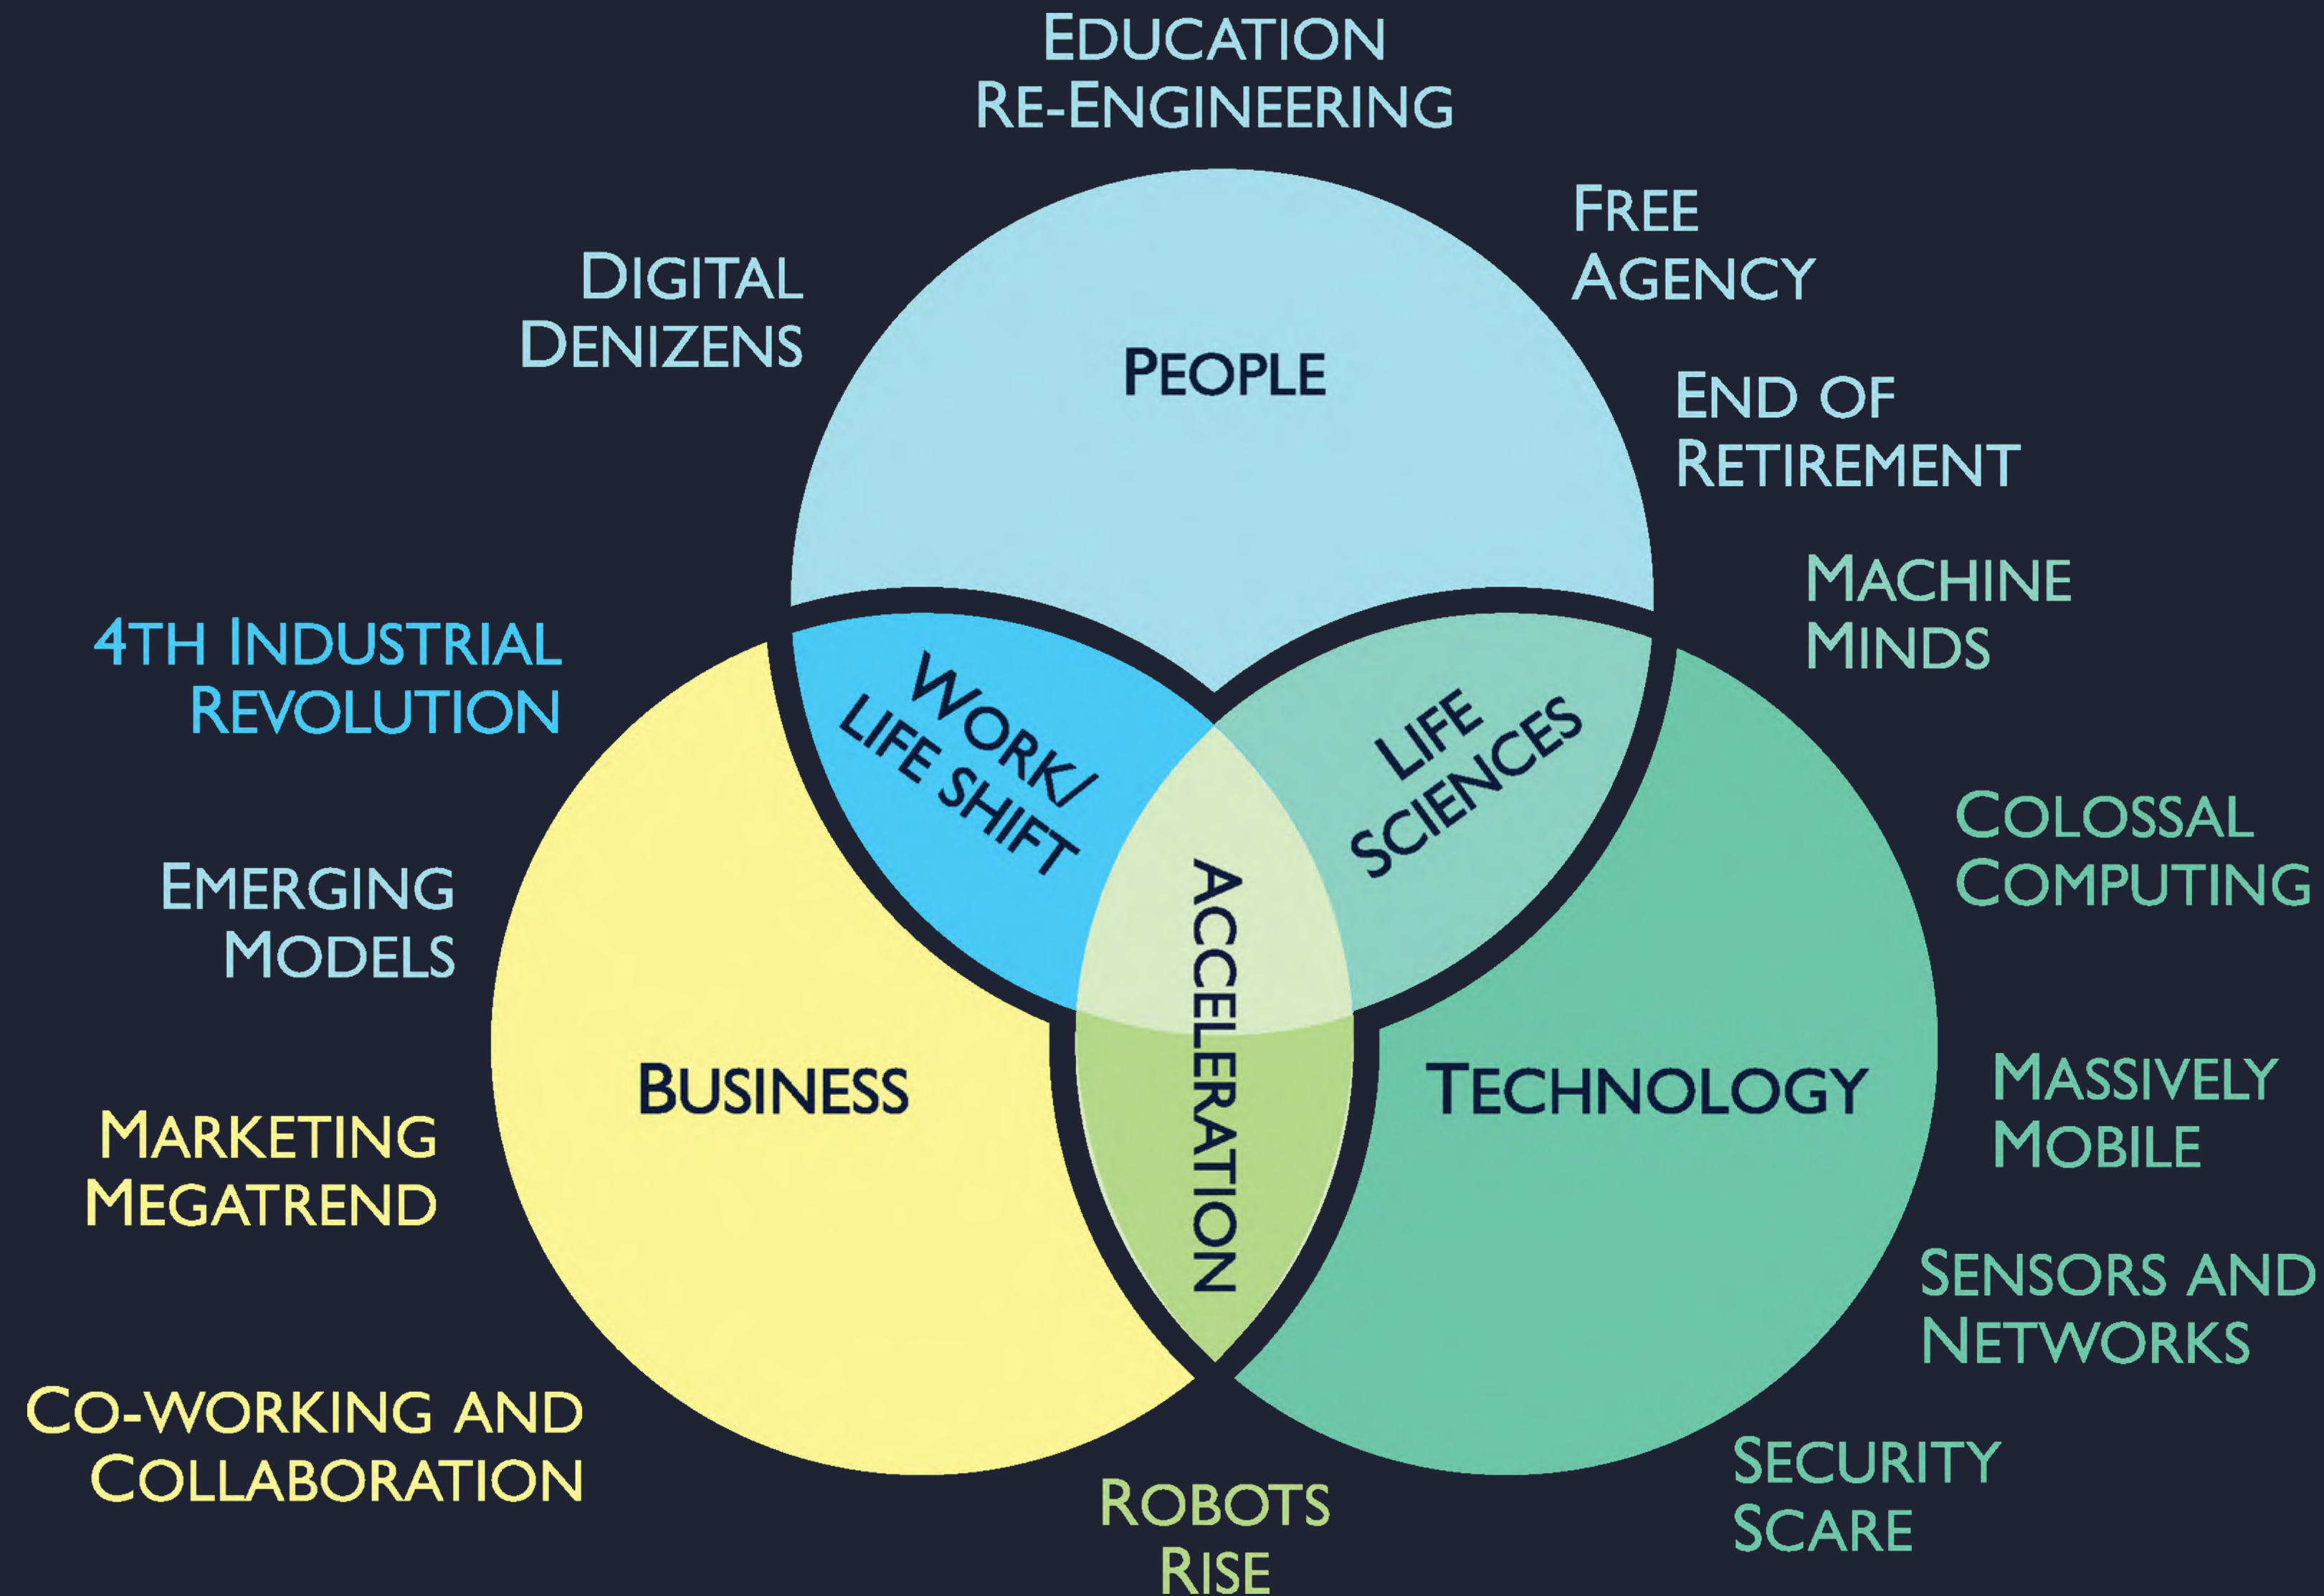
EDUCATION RE-ENGINEERING

DIGITAL DENIZENS

FREE AGENCY

PEOPLE

END OF RETIREMENT

MACHINE MINDS

4TH INDUSTRIAL REVOLUTION

WORK/ LIFE SHIFT

LIFE SCIENCES

COLOSSAL COMPUTING

EMERGING MODELS

ACCELERATION

BUSINESS

TECHNOLOGY

MASSIVELY MOBILE

MARKETING MEGATREND

SENSORS AND NETWORKS

CO-WORKING AND COLLABORATION

ROBOTS RISE

SECURITY SCARE